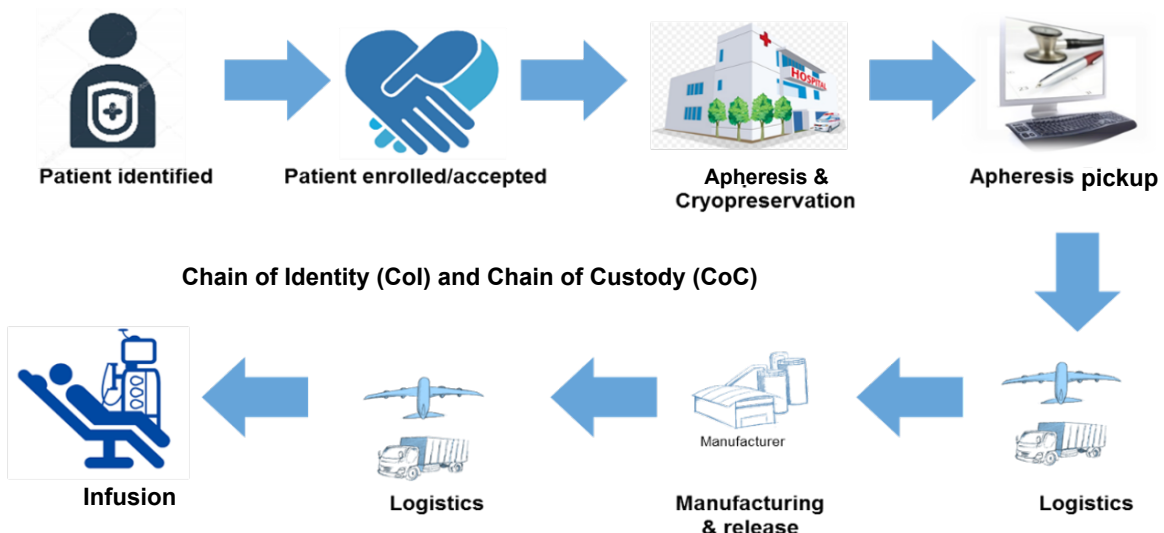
Patient identified

Patient enrolled/accepted

HOSPITAL

Apheresis & Cryopreservation

Apheresis pickup

Chain of Identity (CoI) and Chain of Custody (CoC)

Logistics

Manufacturer

Manufacturing & release

Logistics

Infusion